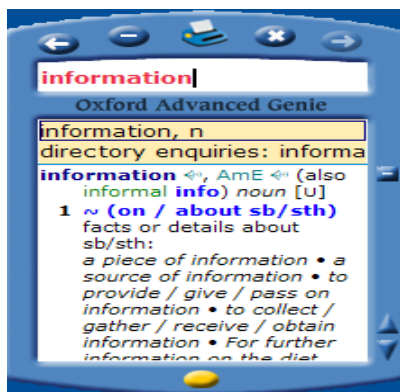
information

Oxford Advanced Genie

information, n
directory enquiries: informa

information, AmE (also informal info) noun [U]
1 ~ (on / about sb/sth) facts or details about sb/sth:
a piece of information • a source of information • to provide / give / pass on information • to collect / gather / receive / obtain information • For further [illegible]